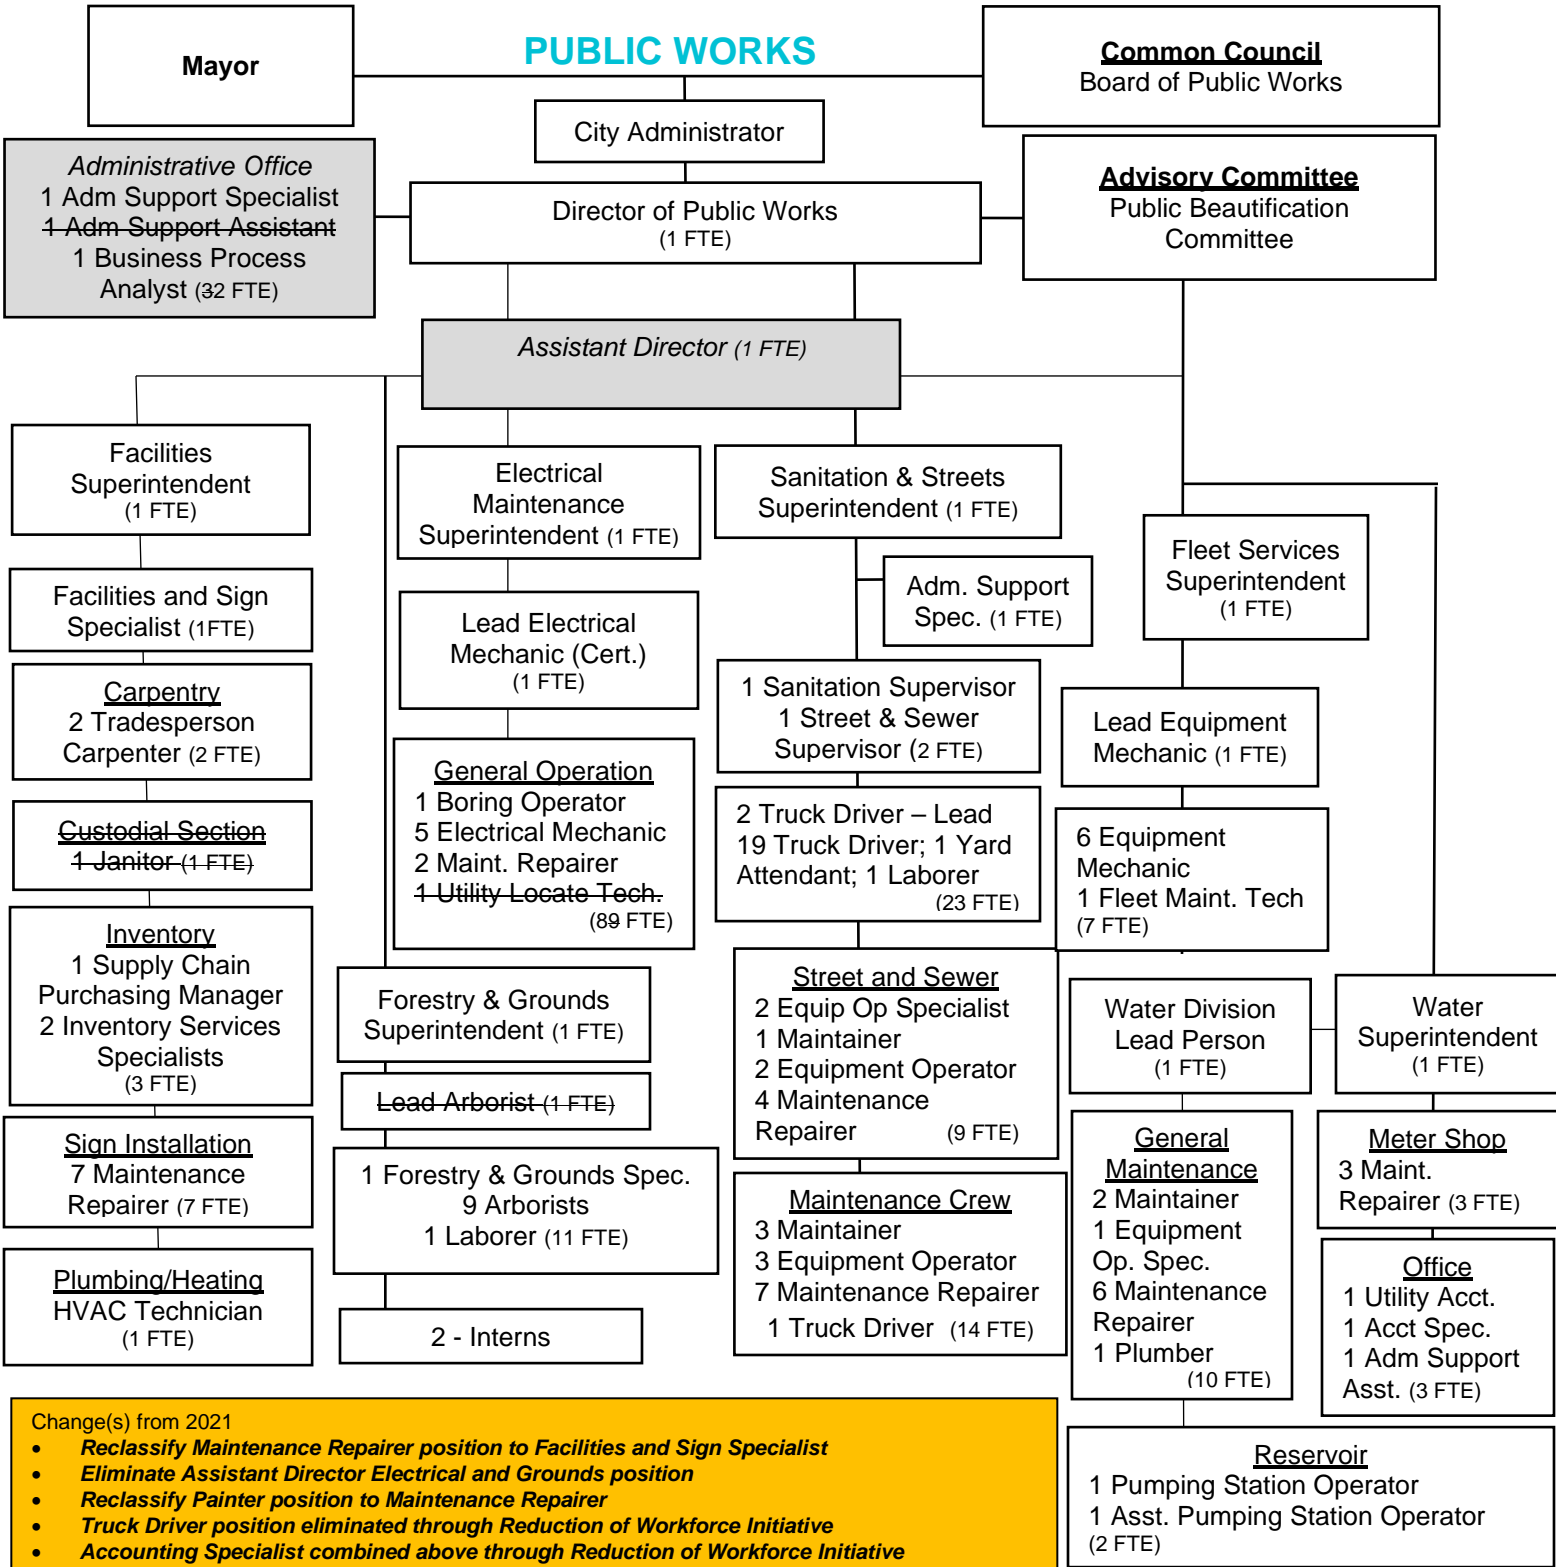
PUBLIC WORKS

Mayor

Common Council
Board of Public Works

City Administrator

Administrative Office
1 Adm Support Specialist
1 Adm Support Assistant
1 Business Process Analyst (32 FTE)

Director of Public Works
(1 FTE)

Advisory Committee
Public Beautification Committee

Assistant Director (1 FTE)

Facilities Superintendent
(1 FTE)

Facilities and Sign Specialist (1FTE)

Carpentry
2 Tradesperson Carpenter (2 FTE)

Custodial Section
1 Janitor (1 FTE)

Inventory
1 Supply Chain Purchasing Manager
2 Inventory Services Specialists
(3 FTE)

Sign Installation
7 Maintenance Repairer (7 FTE)

Plumbing/Heating
HVAC Technician
(1 FTE)

Electrical Maintenance Superintendent (1 FTE)

Lead Electrical Mechanic (Cert.)
(1 FTE)

General Operation
1 Boring Operator
5 Electrical Mechanic
2 Maint. Repairer
1 Utility Locate Tech.
(89 FTE)

Forestry & Grounds Superintendent (1 FTE)

Lead Arborist (1 FTE)

1 Forestry & Grounds Spec.
9 Arborists
1 Laborer (11 FTE)

2 - Interns

Sanitation & Streets Superintendent (1 FTE)

Adm. Support Spec. (1 FTE)

1 Sanitation Supervisor
1 Street & Sewer Supervisor (2 FTE)

2 Truck Driver – Lead
19 Truck Driver; 1 Yard Attendant; 1 Laborer
(23 FTE)

Street and Sewer
2 Equip Op Specialist
1 Maintainer
2 Equipment Operator
4 Maintenance Repairer (9 FTE)

Maintenance Crew
3 Maintainer
3 Equipment Operator
7 Maintenance Repairer
1 Truck Driver (14 FTE)

Fleet Services Superintendent
(1 FTE)

Lead Equipment Mechanic (1 FTE)

6 Equipment Mechanic
1 Fleet Maint. Tech
(7 FTE)

Water Division Lead Person
(1 FTE)

Water Superintendent
(1 FTE)

General Maintenance
2 Maintainer
1 Equipment Op. Spec.
6 Maintenance Repairer
1 Plumber
(10 FTE)

Meter Shop
3 Maint. Repairer (3 FTE)

Office
1 Utility Acct.
1 Acct Spec.
1 Adm Support Asst. (3 FTE)

Reservoir
1 Pumping Station Operator
1 Asst. Pumping Station Operator
(2 FTE)

Change(s) from 2021
• Reclassify Maintenance Repairer position to Facilities and Sign Specialist
• Eliminate Assistant Director Electrical and Grounds position
• Reclassify Painter position to Maintenance Repairer
• Truck Driver position eliminated through Reduction of Workforce Initiative
• Accounting Specialist combined above through Reduction of Workforce Initiative